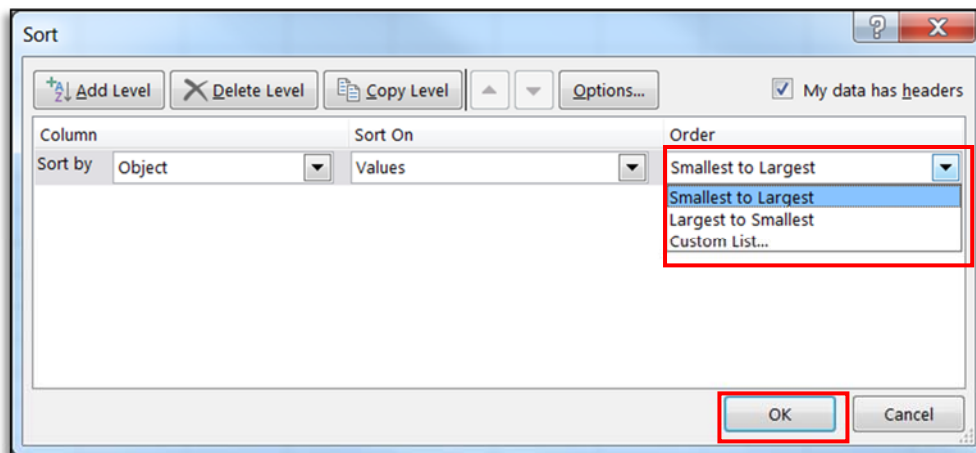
Sort

?

X

Add Level

Delete Level

Copy Level

Options...

My data has headers

| Column | Sort On | Order |
|---|---|---|
| Sort by Object | Values | Smallest to Largest |

Smallest to Largest
Largest to Smallest
Custom List...

OK

Cancel